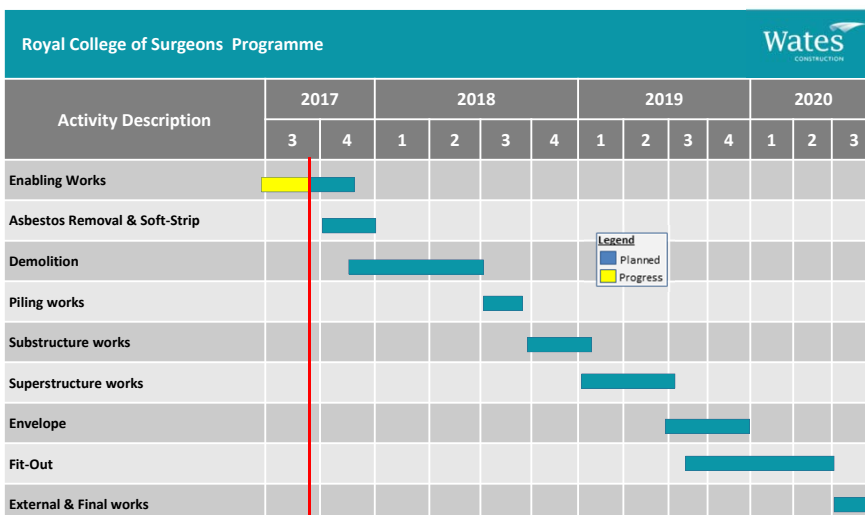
Royal College of Surgeons Programme

Wates CONSTRUCTION

| Activity Description | 2017 | | 2018 | | | | 2019 | | | | 2020 | | |
|---|---|---|---|---|---|---|---|---|---|---|---|---|---|
| | 3 | 4 | 1 | 2 | 3 | 4 | 1 | 2 | 3 | 4 | 1 | 2 | 3 |
| Enabling Works | | | | | | | | | | | | | |
| Asbestos Removal & Soft-Strip | | | | | | | | | | | | | |
| Demolition | | | | | | | | | | | | | |
| Piling works | | | | | | | | | | | | | |
| Substructure works | | | | | | | | | | | | | |
| Superstructure works | | | | | | | | | | | | | |
| Envelope | | | | | | | | | | | | | |
| Fit-Out | | | | | | | | | | | | | |
| External & Final works | | | | | | | | | | | | | |

Legend
Planned
Progress